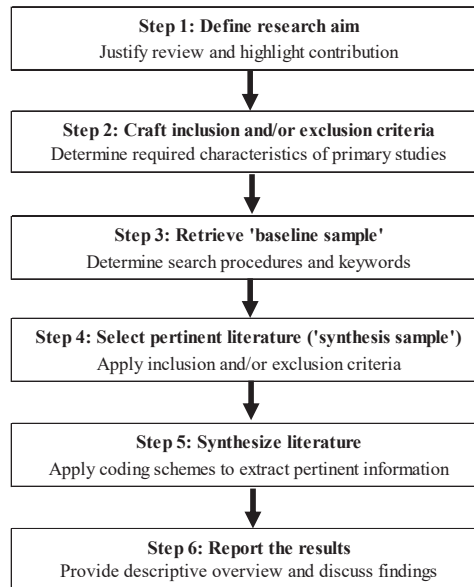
Step 1: Define research aim
Justify review and highlight contribution

Step 2: Craft inclusion and/or exclusion criteria
Determine required characteristics of primary studies

Step 3: Retrieve 'baseline sample'
Determine search procedures and keywords

Step 4: Select pertinent literature ('synthesis sample')
Apply inclusion and/or exclusion criteria

Step 5: Synthesize literature
Apply coding schemes to extract pertinent information

Step 6: Report the results
Provide descriptive overview and discuss findings